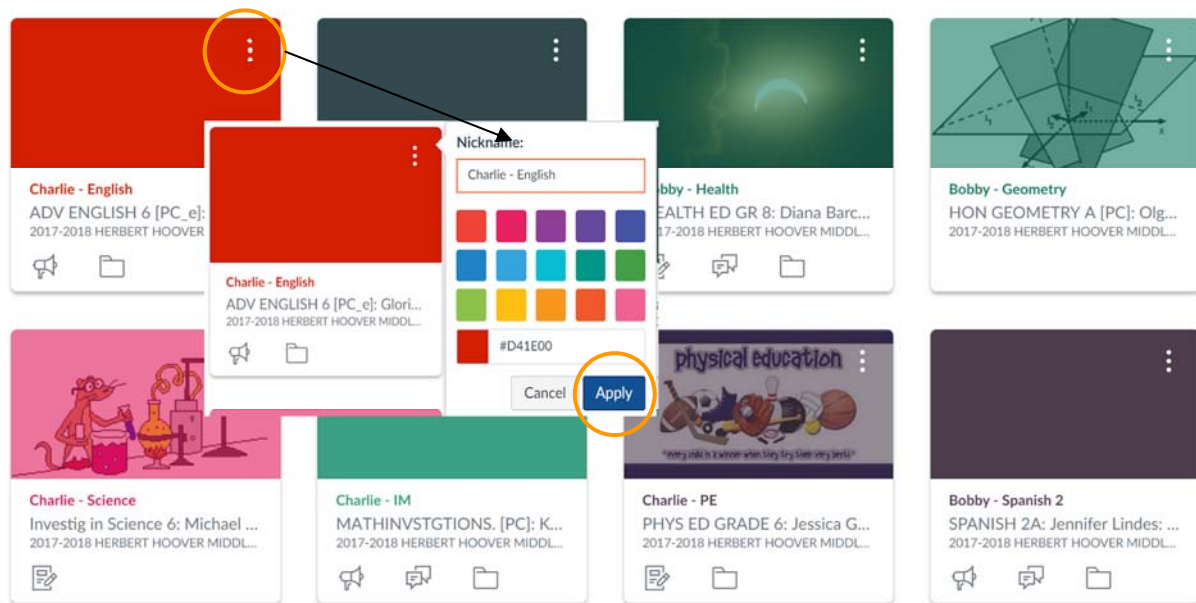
Charlie - English
ADV ENGLISH 6 [PC_e]:
2017-2018 HERBERT HOOVER

Charlie - English
ADV ENGLISH 6 [PC_e]: Glori...
2017-2018 HERBERT HOOVER MIDDL...

Nickname:
Charlie - English
#D41E00
Cancel
Apply

obby - Health
EALTH ED GR 8: Diana Barc...
017-2018 HERBERT HOOVER MIDDL...

Bobby - Geometry
HON GEOMETRY A [PC]: Olg...
2017-2018 HERBERT HOOVER MIDDL...

Charlie - Science
Investig in Science 6: Michael ...
2017-2018 HERBERT HOOVER MIDDL...

Charlie - IM
MATHINVSTGTIONS. [PC]: K...
2017-2018 HERBERT HOOVER MIDDL...

physical education
Charlie - PE
PHYS ED GRADE 6: Jessica G...
2017-2018 HERBERT HOOVER MIDDL...

Bobby - Spanish 2
SPANISH 2A: Jennifer Lindes: ...
2017-2018 HERBERT HOOVER MIDDL...